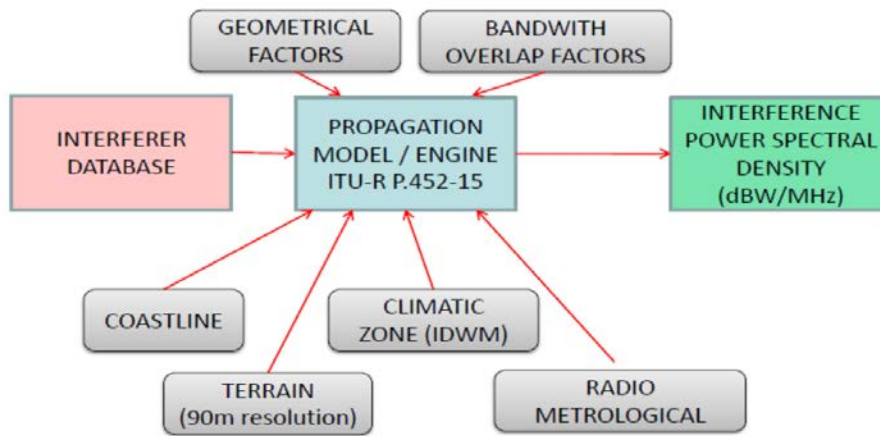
GEOMETRICAL FACTORS

BANDWITH OVERLAP FACTORS

INTERFERER DATABASE

PROPAGATION MODEL / ENGINE ITU-R P.452-15

INTERFERENCE POWER SPECTRAL DENSITY (dBW/MHz)

COASTLINE

CLIMATIC ZONE (IDWM)

TERRAIN (90m resolution)

RADIO METROLOGICAL